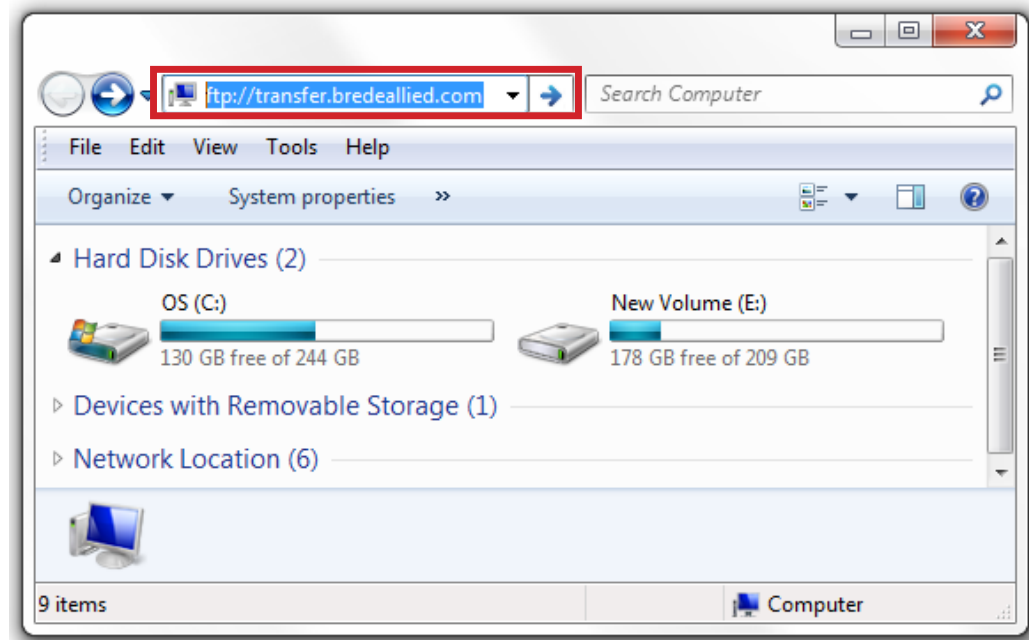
ftp://transfer.bredeallied.com

Search Computer

File Edit View Tools Help

Organize ▾ System properties »

Hard Disk Drives (2)

OS (C:)
130 GB free of 244 GB

New Volume (E:)
178 GB free of 209 GB

Devices with Removable Storage (1)

Network Location (6)

9 items

Computer